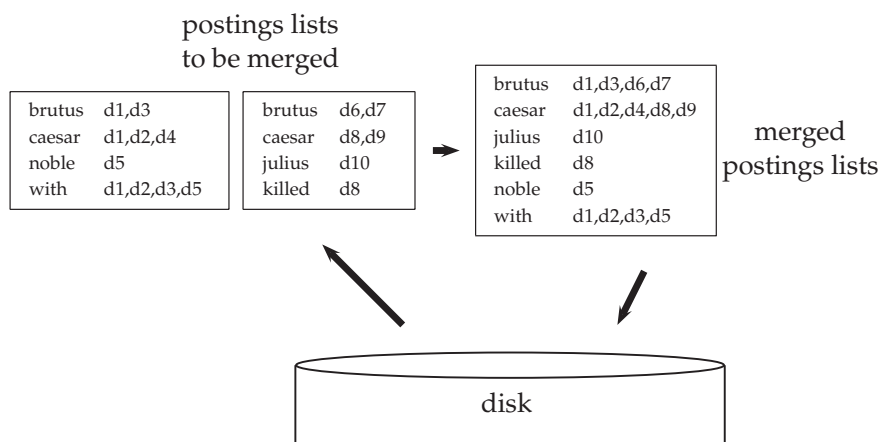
postings lists to be merged

| brutus | d1,d3 |
|---|---|
| caesar | d1,d2,d4 |
| noble | d5 |
| with | d1,d2,d3,d5 |

| brutus | d6,d7 |
|---|---|
| caesar | d8,d9 |
| julius | d10 |
| killed | d8 |

| brutus | d1,d3,d6,d7 |
|---|---|
| caesar | d1,d2,d4,d8,d9 |
| julius | d10 |
| killed | d8 |
| noble | d5 |
| with | d1,d2,d3,d5 |

merged postings lists

disk